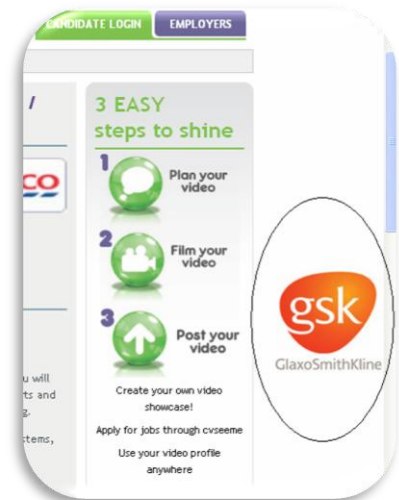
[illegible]ANDIDATE LOGIN
EMPLOYERS

/

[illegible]CO

3 EASY steps to shine

1 Plan your video

2 Film your video

3 Post your video

Create your own video showcase!

Apply for jobs through cvseeme

Use your video profile anywhere

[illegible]u will
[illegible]rts and
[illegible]g,
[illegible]stems,

gsk
GlaxoSmithKline